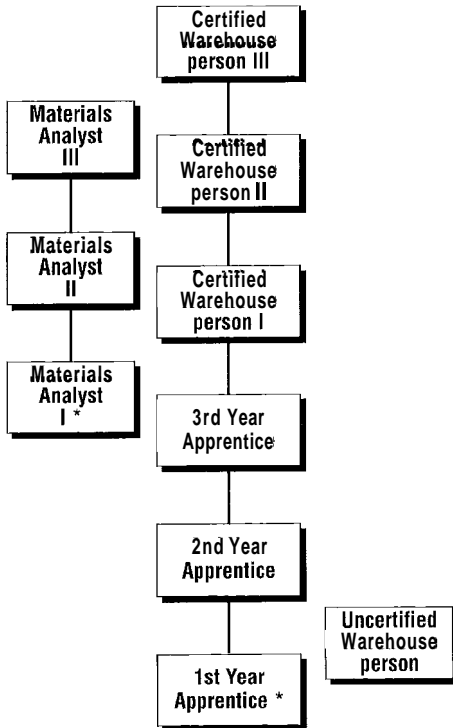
Certified Warehouse person III

Materials Analyst III

Certified Warehouse person II

Materials Analyst II

Certified Warehouse person I

Materials Analyst I *

3rd Year Apprentice

2nd Year Apprentice

Uncertified Warehouse person

1st Year Apprentice *